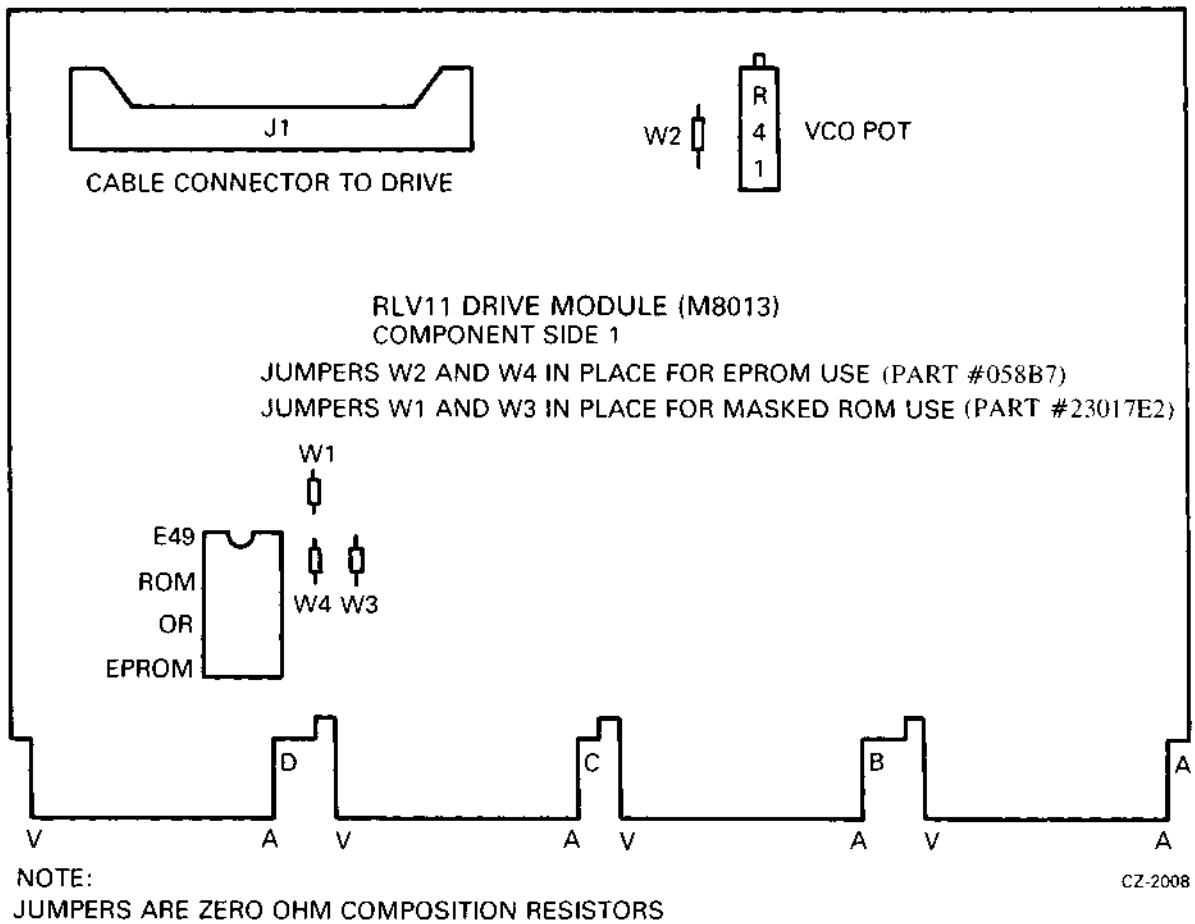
J1

CABLE CONNECTOR TO DRIVE

W2

R
4
1

VCO POT

RLV11 DRIVE MODULE (M8013)
COMPONENT SIDE 1

JUMPERS W2 AND W4 IN PLACE FOR EPROM USE (PART #058B7)

JUMPERS W1 AND W3 IN PLACE FOR MASKED ROM USE (PART #23017E2)

W1

E49
ROM
OR
EPROM

W4 W3

D

C

B

A

V A V A V A V A

NOTE:
JUMPERS ARE ZERO OHM COMPOSITION RESISTORS

CZ-2008